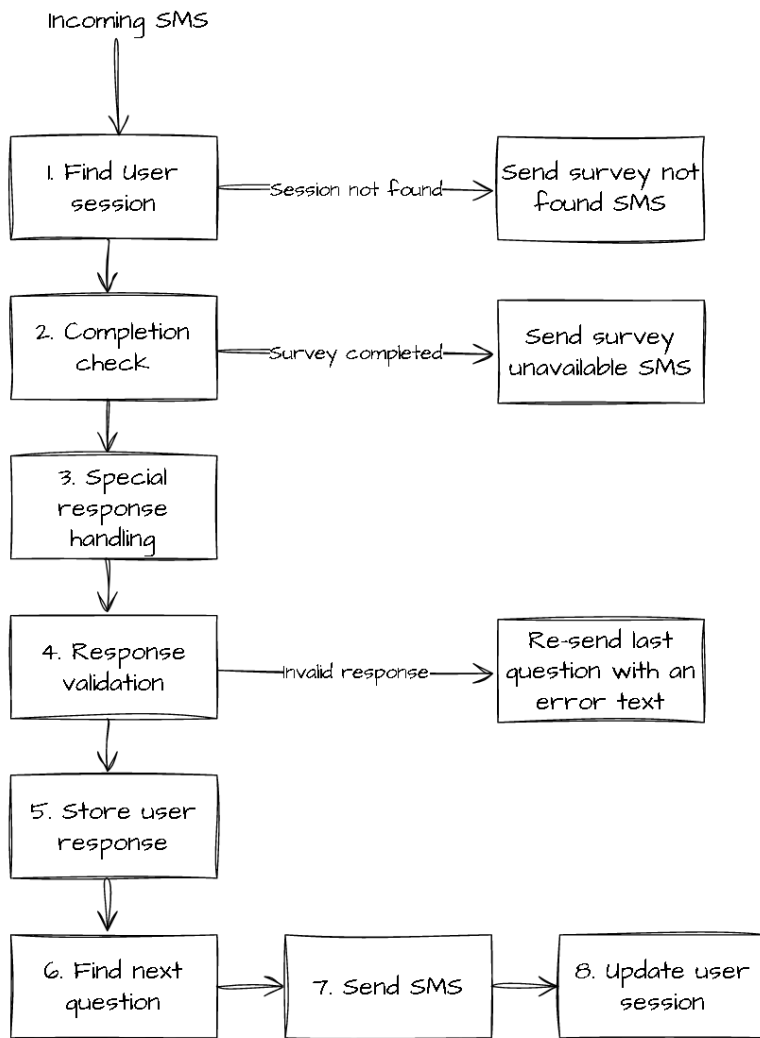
Incoming SMS

1. Find User session

Session not found

Send survey not found SMS

2. Completion check

Survey completed

Send survey unavailable SMS

3. Special response handling

4. Response validation

Invalid response

Re-send last question with an error text

5. Store user response

6. Find next question

7. Send SMS

8. Update user session